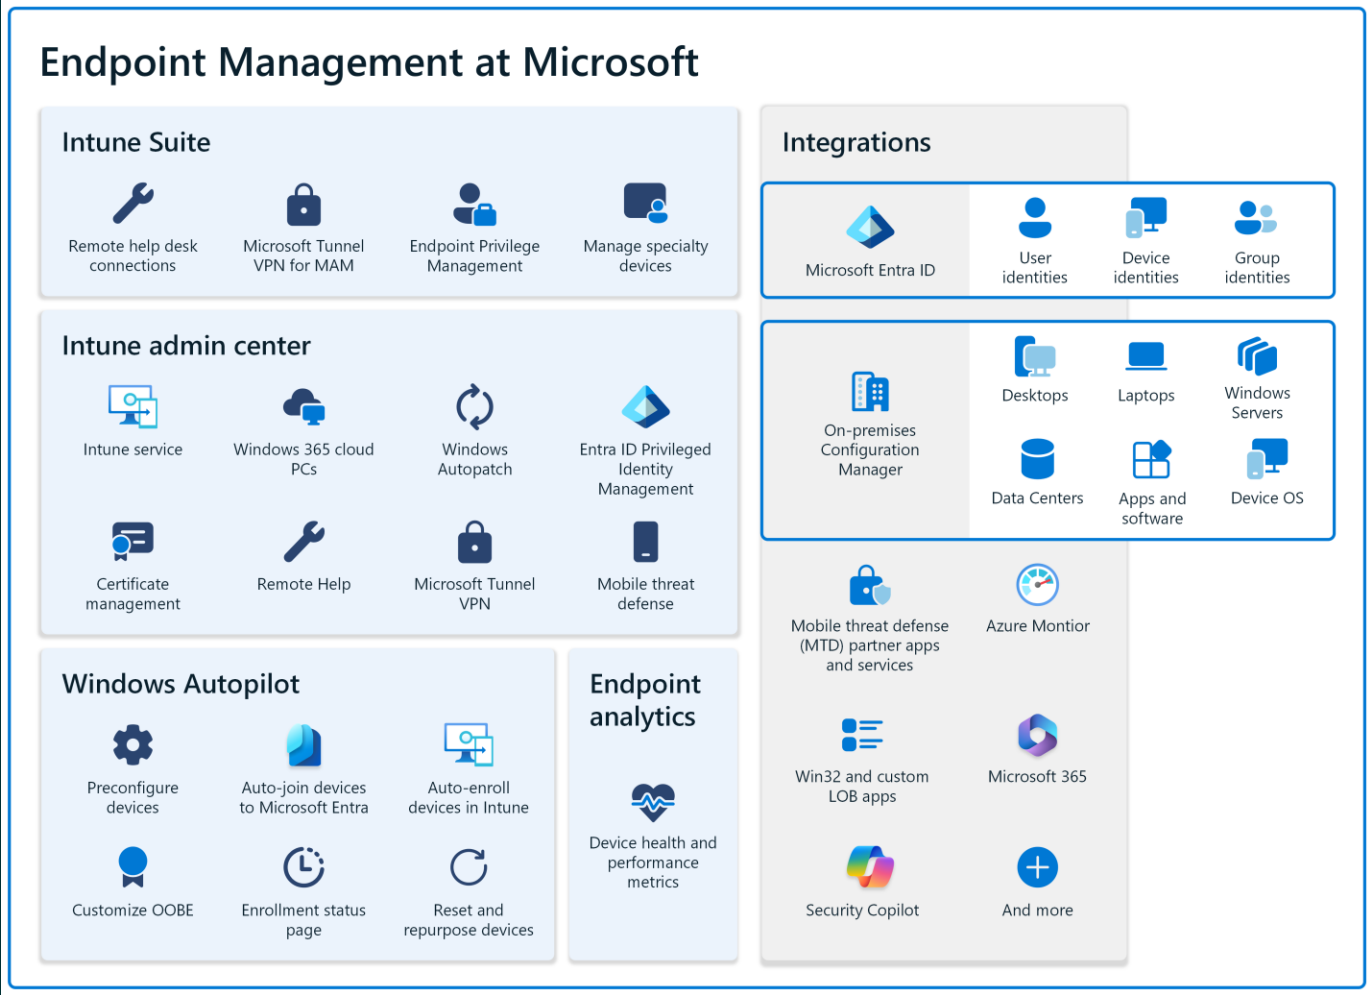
Endpoint Management at Microsoft

Intune Suite

Remote help desk connections

Microsoft Tunnel VPN for MAM

Endpoint Privilege Management

Manage specialty devices

Intune admin center

Intune service

Windows 365 cloud PCs

Windows Autopatch

Entra ID Privileged Identity Management

Certificate management

Remote Help

Microsoft Tunnel VPN

Mobile threat defense

Windows Autopilot

Preconfigure devices

Auto-join devices to Microsoft Entra

Auto-enroll devices in Intune

Customize OOBE

Enrollment status page

Reset and repurpose devices

Endpoint analytics

Device health and performance metrics

Integrations

Microsoft Entra ID

User identities

Device identities

Group identities

On-premises Configuration Manager

Desktops

Laptops

Windows Servers

Data Centers

Apps and software

Device OS

Mobile threat defense (MTD) partner apps and services

Azure Montior

Win32 and custom LOB apps

Microsoft 365

Security Copilot

And more